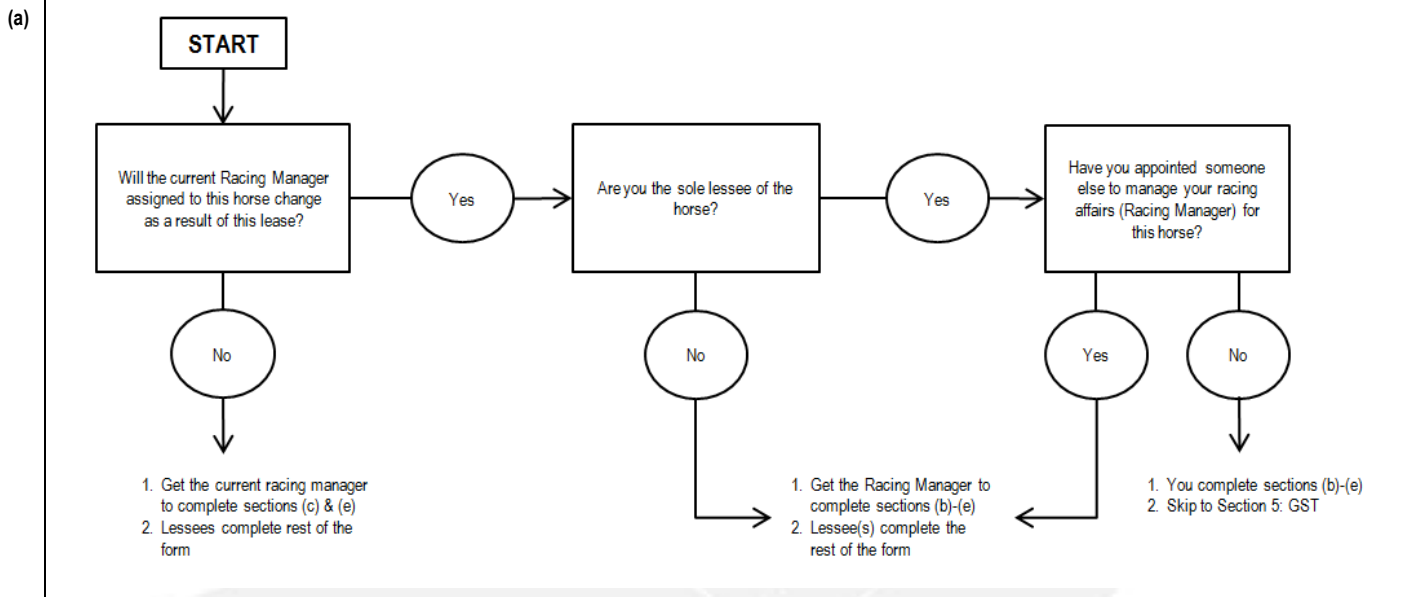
(a)

START

Will the current Racing Manager assigned to this horse change as a result of this lease?

Yes

Are you the sole lessee of the horse?

Yes

Have you appointed someone else to manage your racing affairs (Racing Manager) for this horse?

No

No

Yes

No

1. Get the current racing manager to complete sections (c) & (e)
2. Lessees complete rest of the form

1. Get the Racing Manager to complete sections (b)-(e)
2. Lessee(s) complete the rest of the form

1. You complete sections (b)-(e)
2. Skip to Section 5: GST